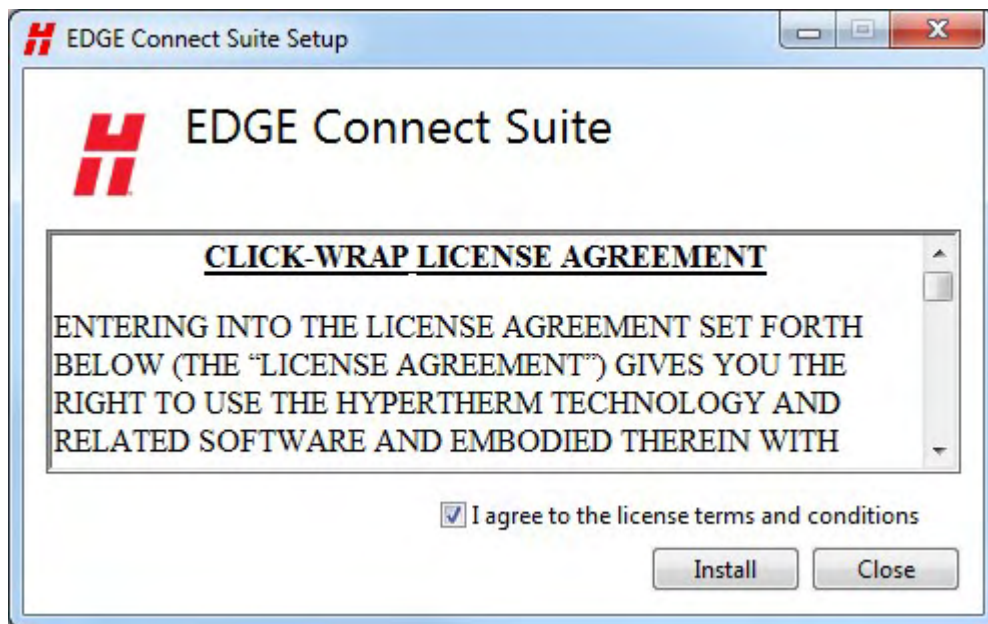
EDGE Connect Suite Setup

EDGE Connect Suite

CLICK-WRAP LICENSE AGREEMENT

ENTERING INTO THE LICENSE AGREEMENT SET FORTH BELOW (THE “LICENSE AGREEMENT”) GIVES YOU THE RIGHT TO USE THE HYPERTHERM TECHNOLOGY AND RELATED SOFTWARE AND EMBODIED THEREIN WITH

I agree to the license terms and conditions

Install

Close